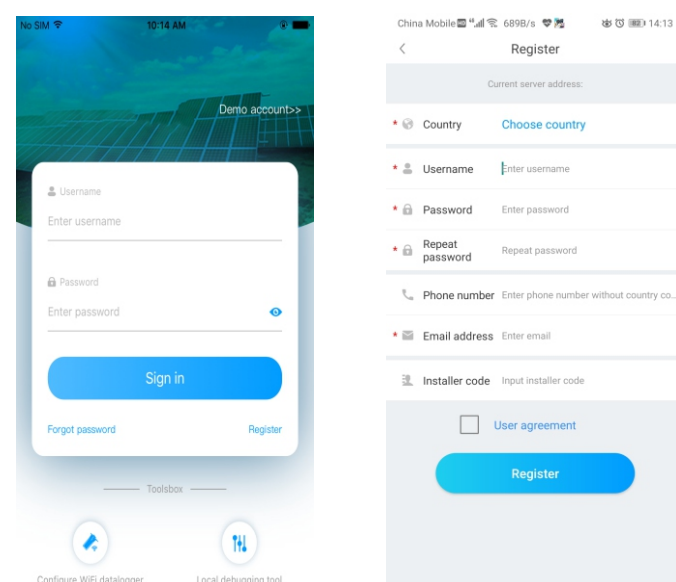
No SIM 10:14 AM

Demo account>>

Username
Enter username

Password
Enter password

Sign in

Forgot password Register

Toolsbox

Configure WiFi datalogger Local debugging tool

China Mobile 689B/s 14:13

<
Register

Current server address:

* Country Choose country

* Username Enter username

* Password Enter password

* Repeat password Repeat password

Phone number Enter phone number without country co...

* Email address Enter email

Installer code Input installer code

User agreement

Register